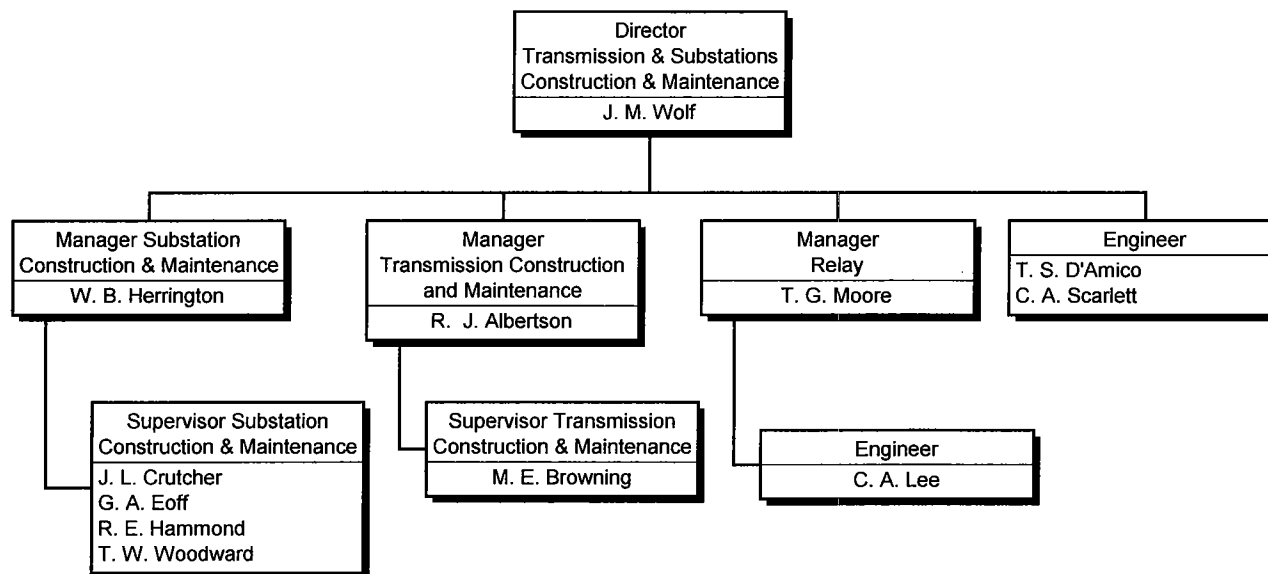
Director
Transmission & Substations
Construction & Maintenance
J. M. Wolf

Manager Substation
Construction & Maintenance
W. B. Herrington

Supervisor Substation
Construction & Maintenance
J. L. Crutcher
G. A. Eoff
R. E. Hammond
T. W. Woodward

Manager
Transmission Construction
and Maintenance
R. J. Albertson

Supervisor Transmission
Construction & Maintenance
M. E. Browning

Manager
Relay
T. G. Moore

Engineer
C. A. Lee

Engineer
T. S. D'Amico
C. A. Scarlett